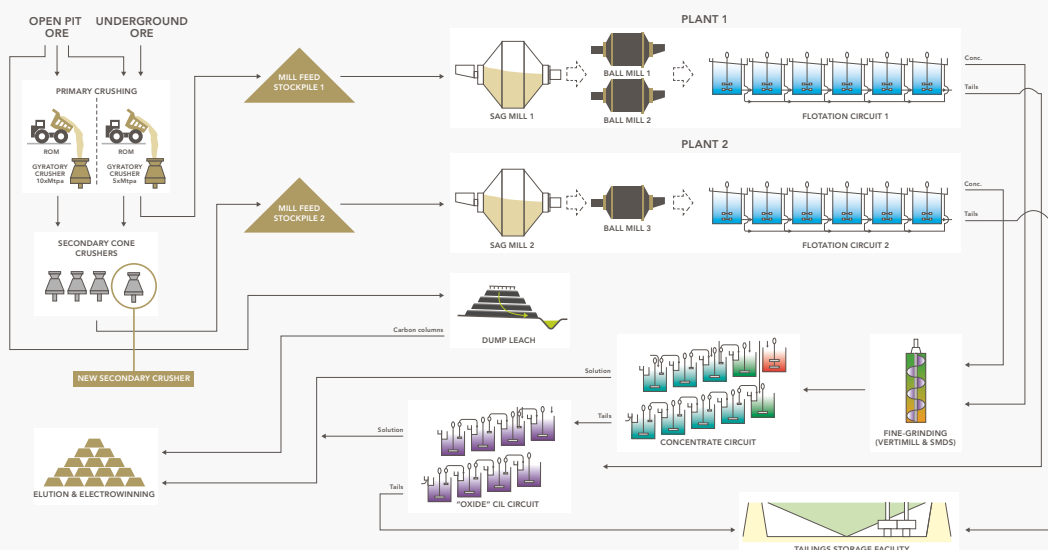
OPEN PIT ORE

UNDERGROUND ORE

PRIMARY CRUSHING

ROM

GYRATORY CRUSHER 10xMtpa

ROM

GYRATORY CRUSHER 5xMtpa

SECONDARY CONE CRUSHERS

NEW SECONDARY CRUSHER

MILL FEED STOCKPILE 1

MILL FEED STOCKPILE 2

PLANT 1

SAG MILL 1

BALL MILL 1

BALL MILL 2

FLOTATION CIRCUIT 1

Conc.

Tails

PLANT 2

SAG MILL 2

BALL MILL 3

FLOTATION CIRCUIT 2

Conc.

Tails

DUMP LEACH

Carbon columns

Solution

CONCENTRATE CIRCUIT

FINE-GRINDING (VERTIMILL & SMDS)

Tails

Solution

"OXIDE" CIL CIRCUIT

ELUTION & ELECTROWINNING

Tails

TAILINGS STORAGE FACILITY